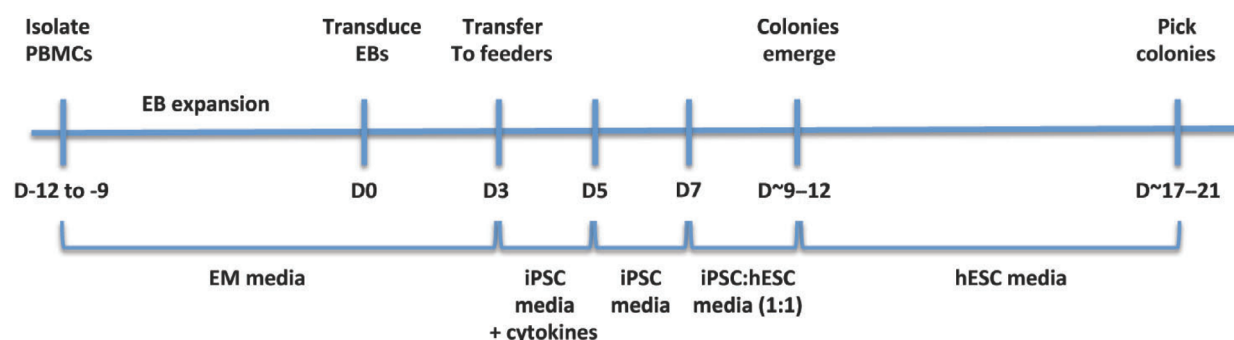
Isolate PBMCs

Transduce EBs

Transfer To feeders

Colonies emerge

Pick colonies

EB expansion

D-12 to -9

D0

D3

D5

D7

D~9–12

D~17–21

EM media

iPSC media + cytokines

iPSC media

iPSC:hESC media (1:1)

hESC media